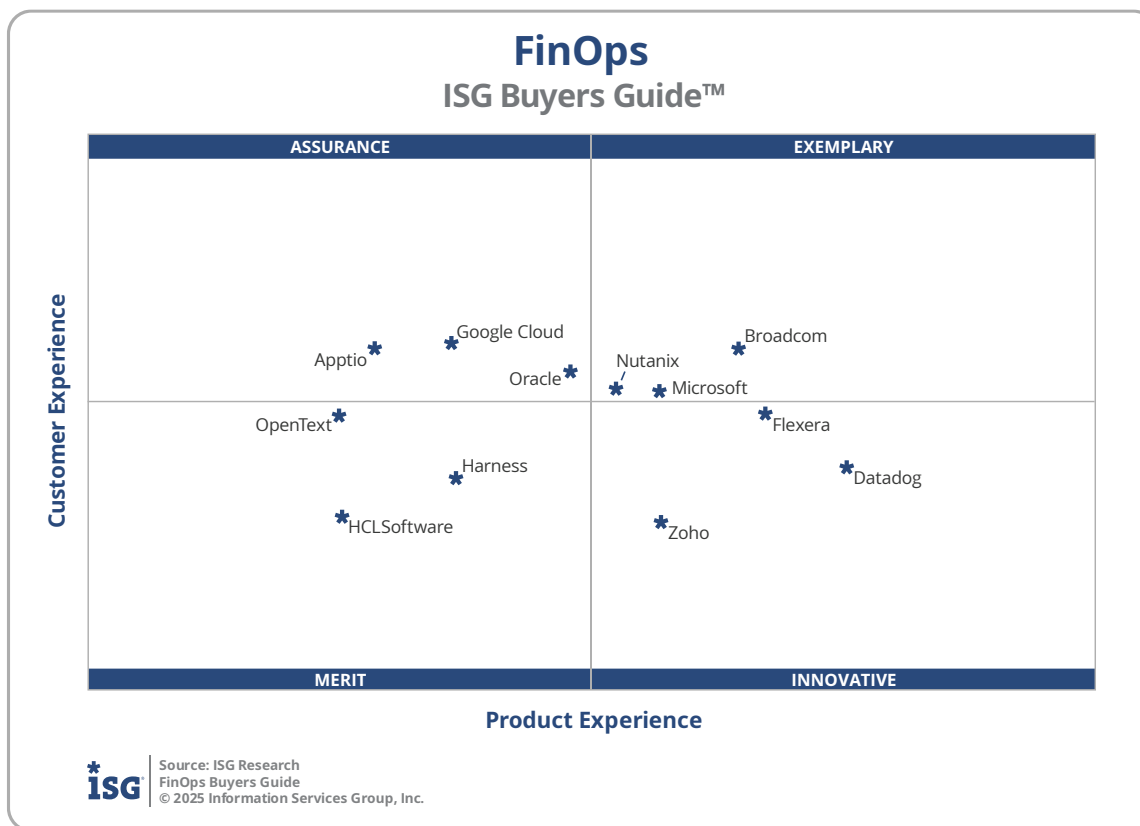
FinOps
ISG Buyers Guide™

ASSURANCE

EXEMPLARY

Customer Experience

Google Cloud
Apptio
Oracle
Nutanix
Broadcom
Microsoft
OpenText
Flexera
Harness
Datadog
HCLSoftware
Zoho

MERIT

INNOVATIVE

Product Experience

ISG

Source: ISG Research
FinOps Buyers Guide
© 2025 Information Services Group, Inc.